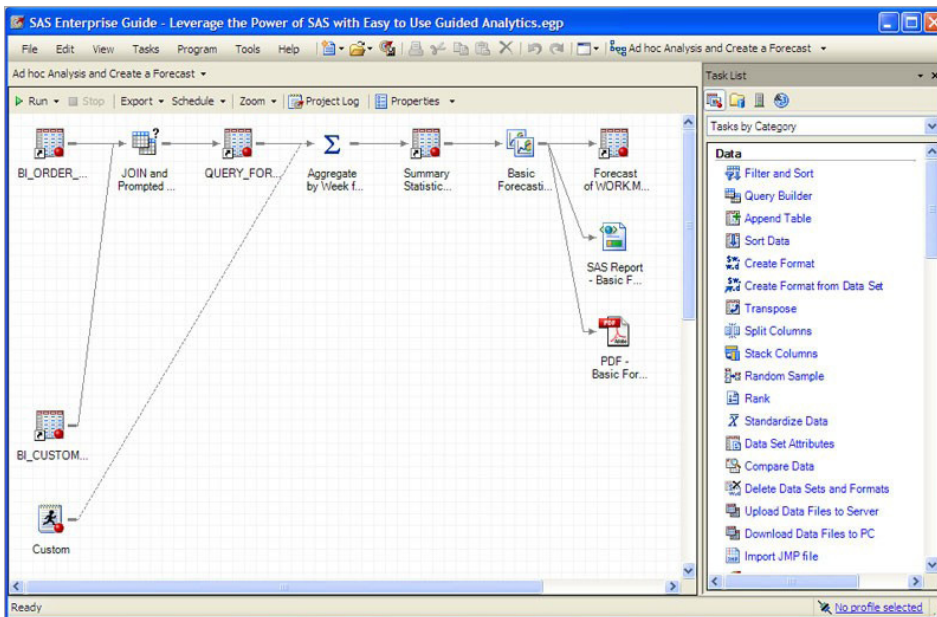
SAS Enterprise Guide - Leverage the Power of SAS with Easy to Use Guided Analytics.egp

File Edit View Tasks Program Tools Help

Ad hoc Analysis and Create a Forecast

Ad hoc Analysis and Create a Forecast

Run Stop Export Schedule Zoom Project Log Properties

BI_ORDER_...

JOIN and Prompted ...

QUERY_FOR...

Aggregate by Week f...

Summary Statistic...

Basic Forecasti...

Forecast of WORK.M...

SAS Report - Basic F...

PDF - Basic For...

BI_CUSTOM...

Custom

Task List

Tasks by Category

Data

Filter and Sort

Query Builder

Append Table

Sort Data

Create Format

Create Format from Data Set

Transpose

Split Columns

Stack Columns

Random Sample

Rank

Standardize Data

Data Set Attributes

Compare Data

Delete Data Sets and Formats

Upload Data Files to Server

Download Data Files to PC

Import JMP file

Ready

No profile selected